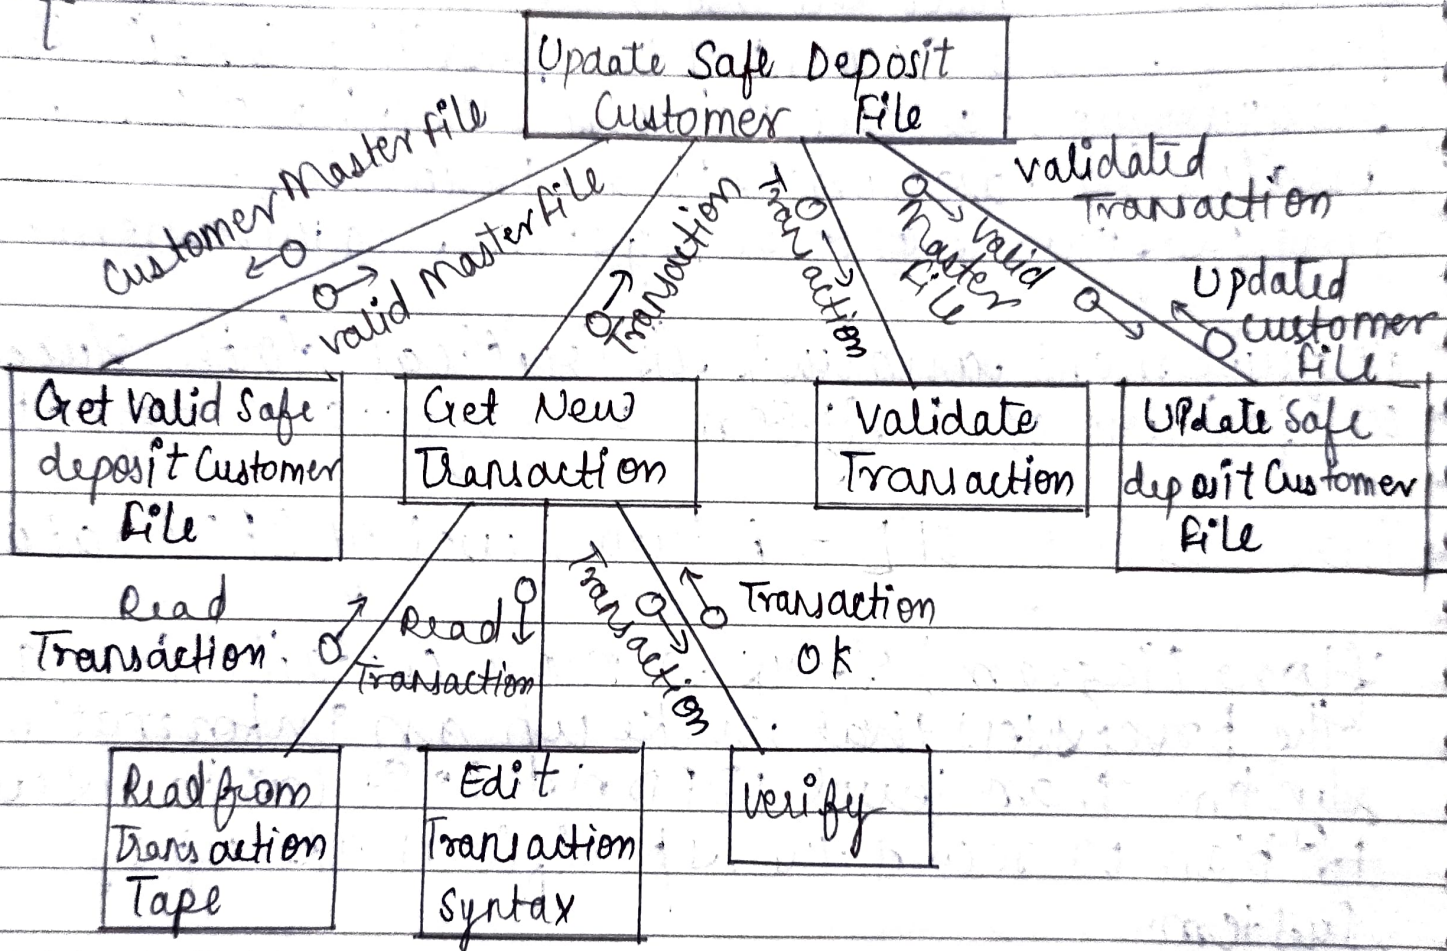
Update Safe Deposit Customer File

Customer Master file

valid master file

Transaction

Transaction

Master file

valid

validated Transaction

Updated customer file

Get Valid Safe deposit Customer File

Get New Transaction

Validate Transaction

Update Safe deposit Customer File

Read Transaction

Read Transaction

Transaction

Transaction OK

Read from Transaction Tape

Edit Transaction Syntax

verify